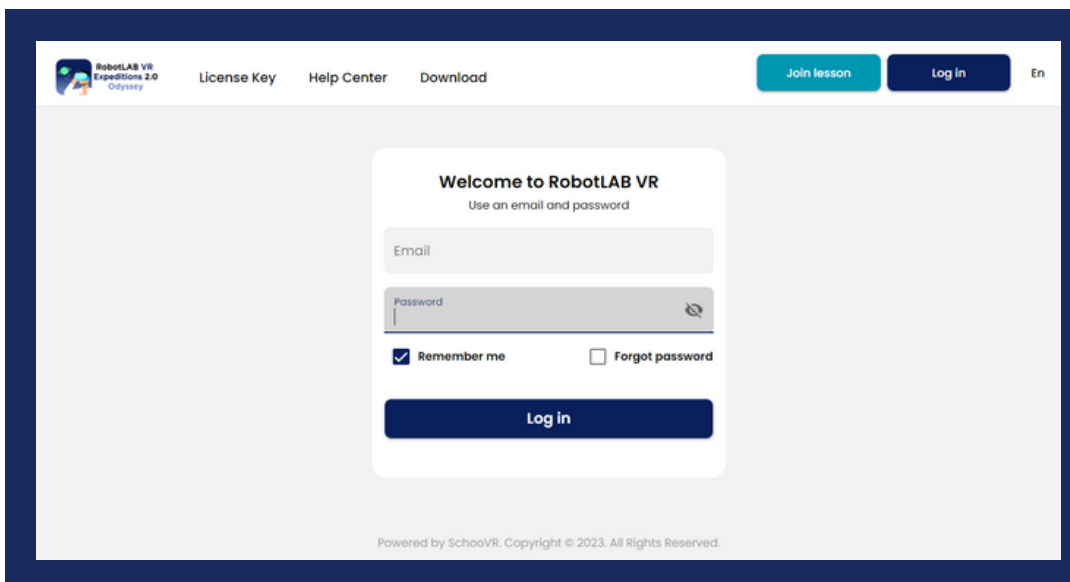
RobotLAB VR Expeditions 2.0 Odyssey

License Key
Help Center
Download

Join lesson
Log in
En

Welcome to RobotLAB VR
Use an email and password

Email

Password

Remember me
Forgot password

Log in

Powered by SchooVR. Copyright © 2023. All Rights Reserved.